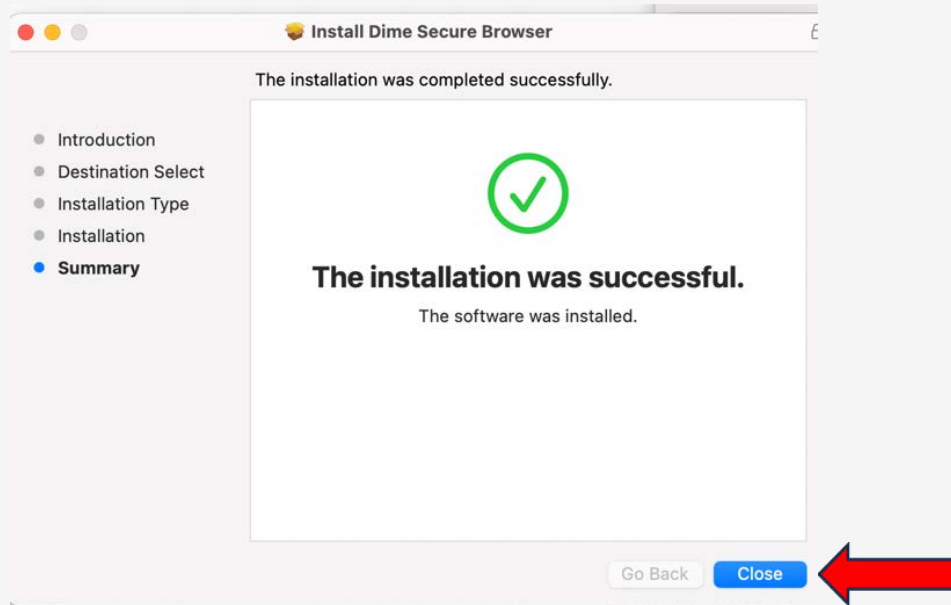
Install Dime Secure Browser

The installation was completed successfully.

Introduction
Destination Select
Installation Type
Installation
Summary

The installation was successful.

The software was installed.

Go Back
Close